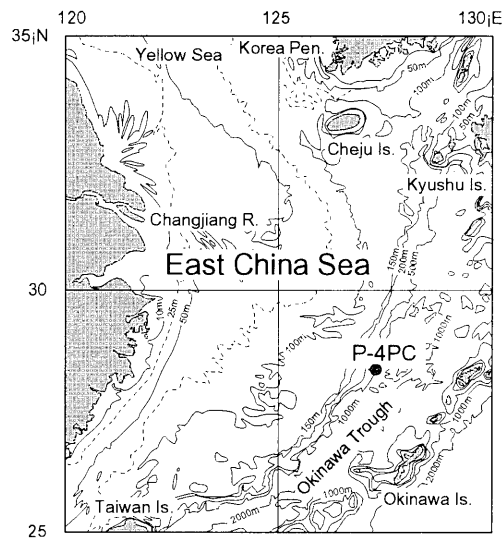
120
125
130¡E
35¡N
30
25
Yellow Sea
Korea Pen.
50m
100m
100m
Cheju Is.
Kyushu Is.
Changjiang R.
East China Sea
150m
200m
1000m
10m
25m
50m
100m
P-4PC
150m
1000m
Okinawa Trough
1000m
2000m
1000m
2000m
Taiwan Is.
Okinawa Is.